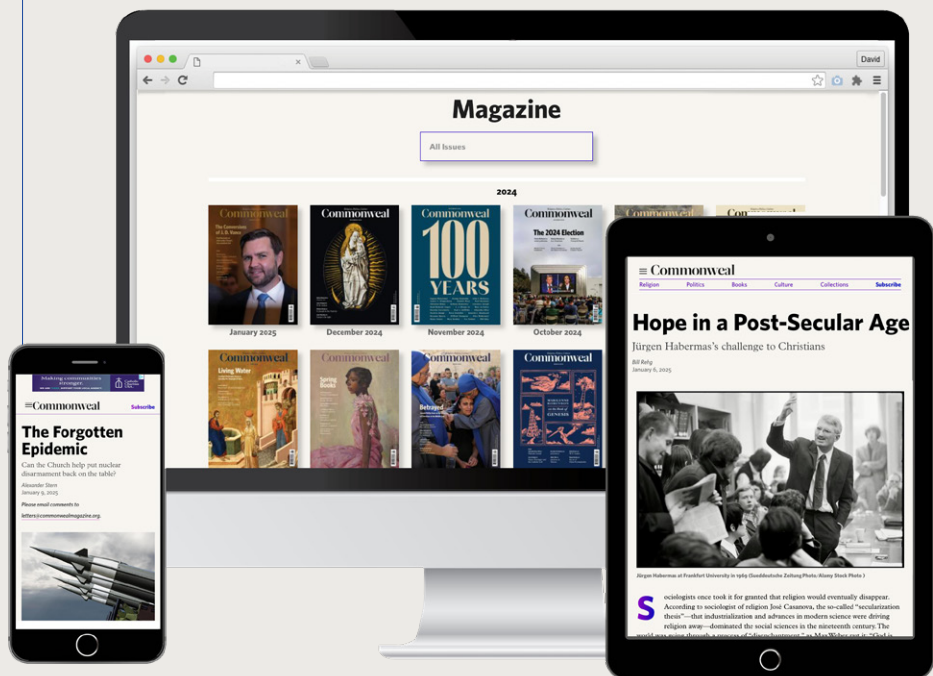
David

Magazine

All Issues

2024

Commonweal
The Conversion of J. D. Vance

Commonweal

Commonweal
100 YEARS

Commonweal
The 2024 Election

Commonweal

Commonweal

January 2025

December 2024

November 2024

October 2024

Commonweal
Living Water

Commonweal
Spring Books

Commonweal
Betrayed

Commonweal

≡ Commonweal

Religion Politics Books Culture Collections Subscribe

Hope in a Post-Secular Age

Jürgen Habermas's challenge to Christians

Bill Rehg
January 6, 2025

Jürgen Habermas at Frankfurt University in 1969 (Sueddeutsche Zeitung Photo / Alamy Stock Photo )

Sociologists once took it for granted that religion would eventually disappear. According to sociologist of religion José Casanova, the so-called "secularization thesis"—that industrialization and advances in modern science were driving religion away—dominated the social sciences in the nineteenth century. The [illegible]

≡Commonweal Subscribe

The Forgotten Epidemic

Can the Church help put nuclear disarmament back on the table?

Alexander Stern
January 9, 2025

Please email comments to letters@commonwealmagazine.org.